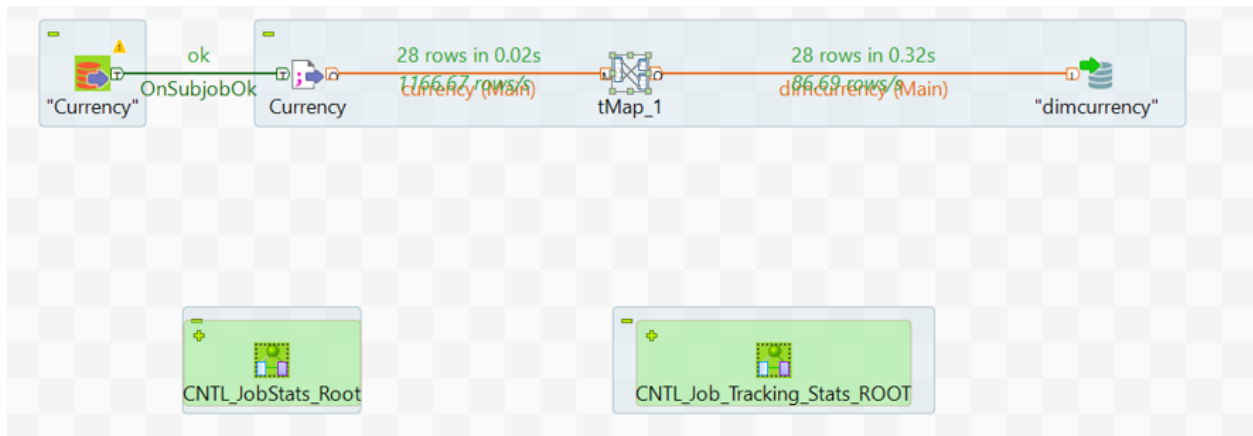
"Currency"

ok

OnSubjobOk

Currency

28 rows in 0.02s

1166.67 rows/s

currency (Main)

tMap_1

28 rows in 0.32s

86.69 rows/s

dimcurrency (Main)

"dimcurrency"

CNTL_JobStats_Root

CNTL_Job_Tracking_Stats_ROOT